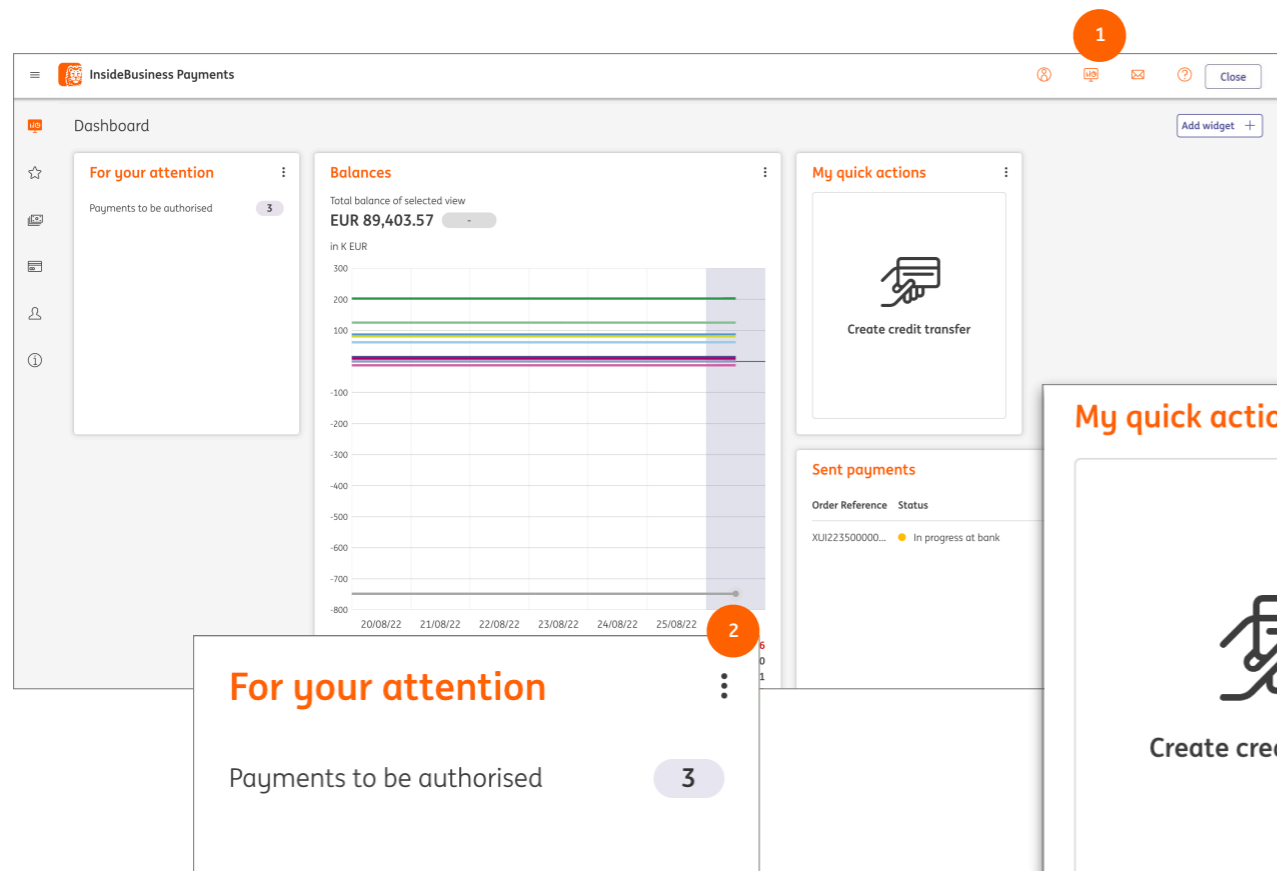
1

InsideBusiness Payments

Close

Dashboard

Add widget +

For your attention

Payments to be authorised 3

Balances

Total balance of selected view

EUR 89,403.57 -

in K EUR

300
200
100
-100
-200
-300
-400
-500
-600
-700
-800

20/08/22 21/08/22 22/08/22 23/08/22 24/08/22 25/08/22

My quick actions

Create credit transfer

Sent payments

Order Reference Status

XUI223500000... In progress at bank

2

For your attention

Payments to be authorised 3

My quick actio

Create cre